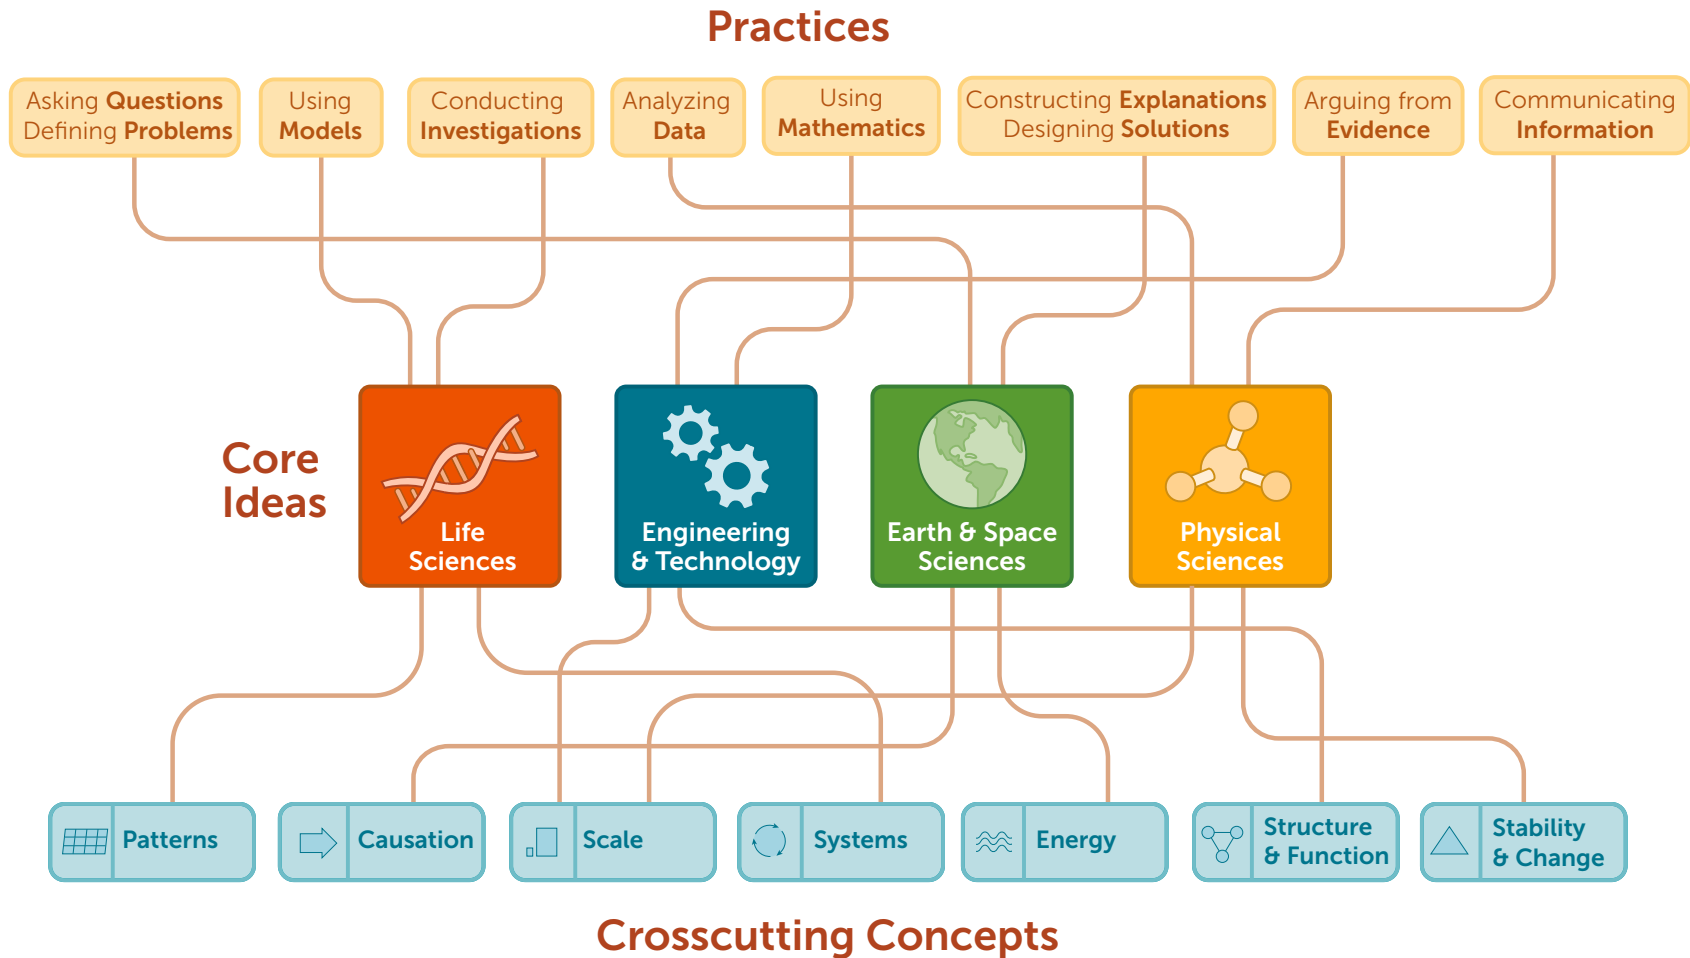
Practices

Asking Questions Defining Problems

Using Models

Conducting Investigations

Analyzing Data

Using Mathematics

Constructing Explanations Designing Solutions

Arguing from Evidence

Communicating Information

Core Ideas

Life Sciences

Engineering & Technology

Earth & Space Sciences

Physical Sciences

Patterns

Causation

Scale

Systems

Energy

Structure & Function

Stability & Change

Crosscutting Concepts